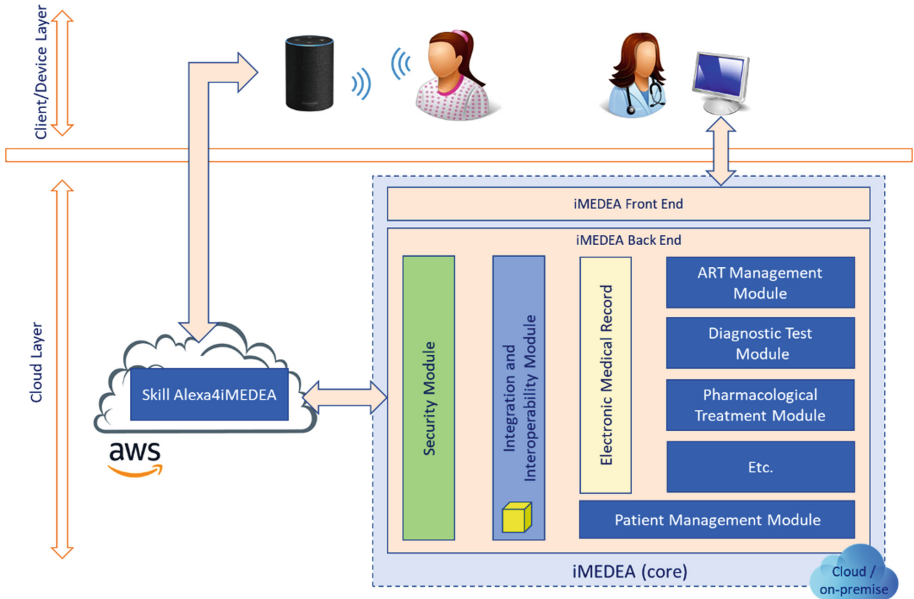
Client/Device Layer

Cloud Layer

iMEDEA Front End

iMEDEA Back End

Security Module

Integration and Interoperability Module

Electronic Medical Record

ART Management Module

Diagnostic Test Module

Pharmacological Treatment Module

Etc.

Patient Management Module

Skill Alexa4iMEDEA

aws

iMEDEA (core)

Cloud / on-premise